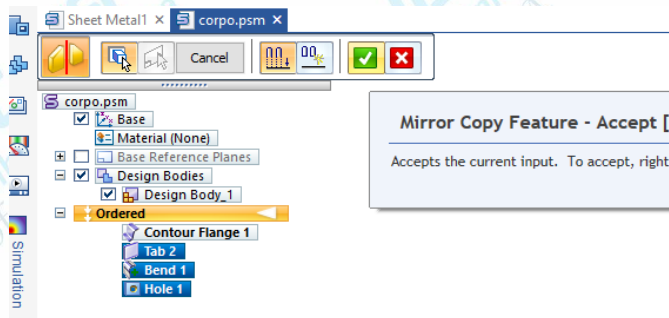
Sheet Metal1 ×
corpo.psm ×
Cancel
corpo.psm
Base
Material (None)
Base Reference Planes
Design Bodies
Design Body_1
Ordered
Contour Flange 1
Tab 2
Bend 1
Hole 1
Mirror Copy Feature - Accept [
Accepts the current input. To accept, right
Simulation